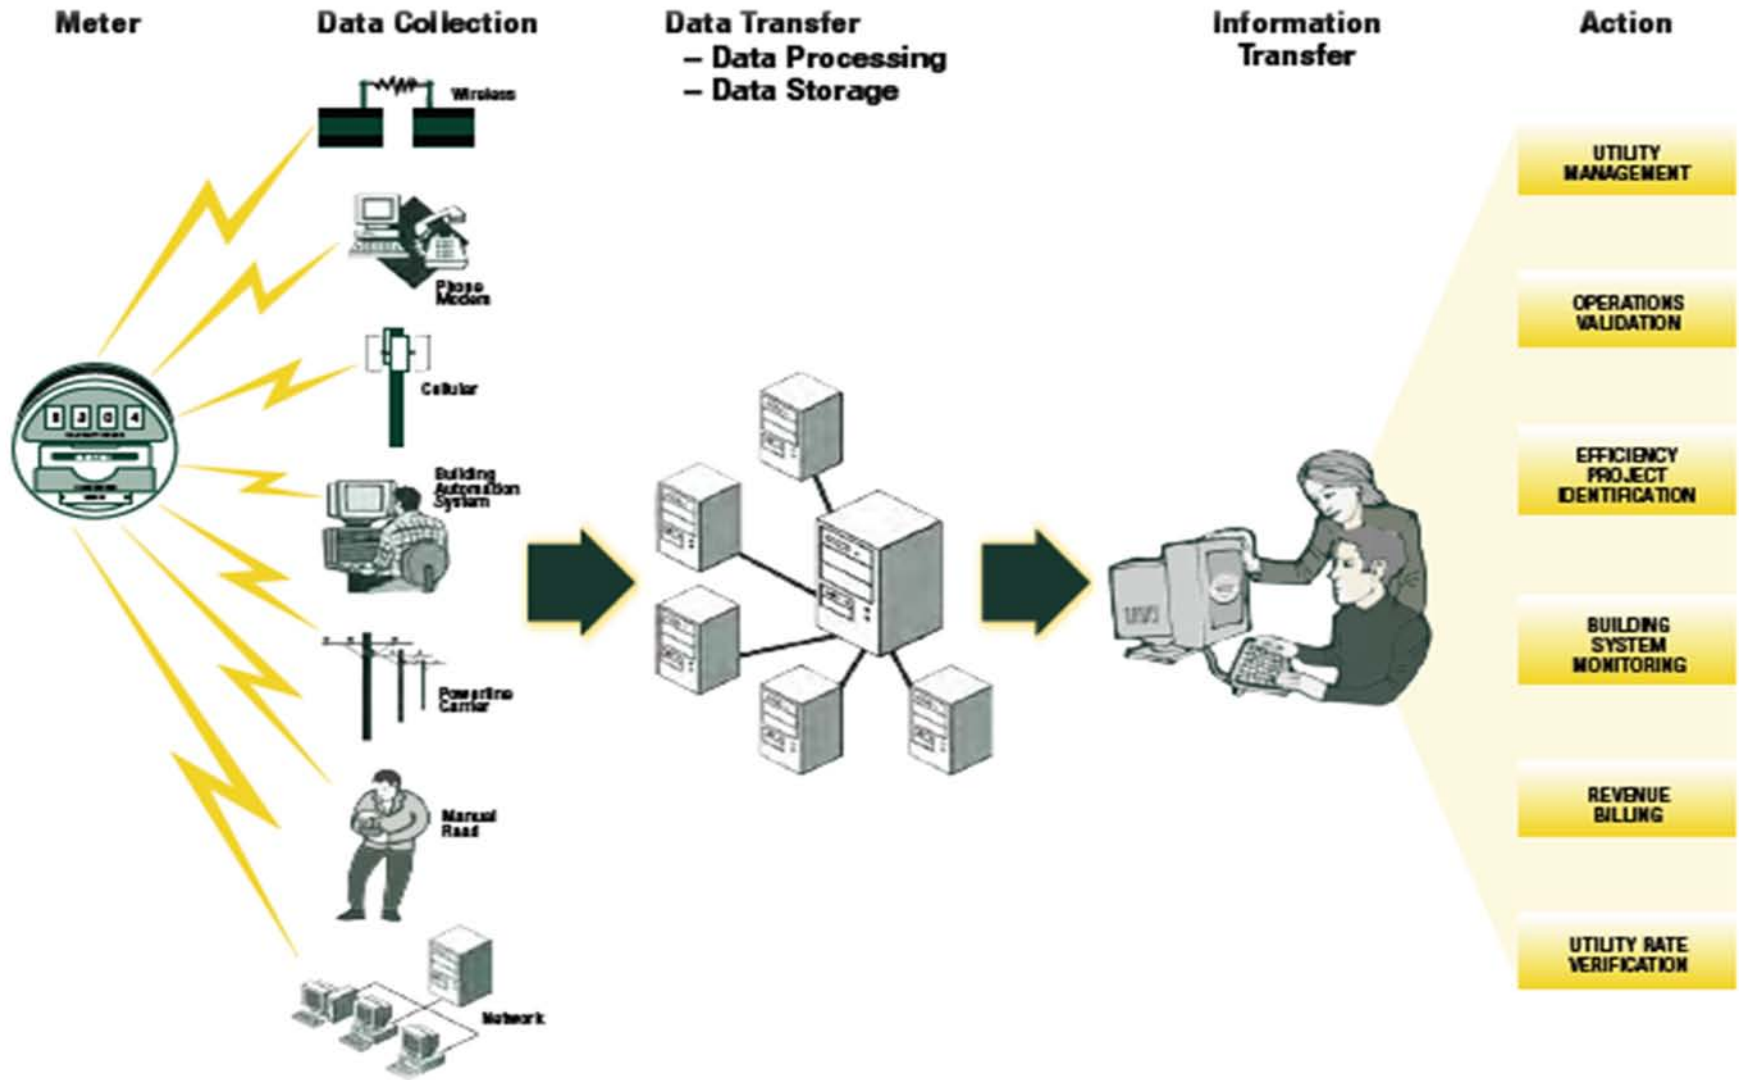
Meter

Data Collection

Data Transfer
– Data Processing
– Data Storage

Information Transfer

Action

Wireless

Phone Modem

Cellular

Building Automation System

Powerline Carrier

Manual Read

Network

1 3 0 4

UTILITY MANAGEMENT

OPERATIONS VALIDATION

EFFICIENCY PROJECT IDENTIFICATION

BUILDING SYSTEM MONITORING

REVENUE BILLING

UTILITY RATE VERIFICATION